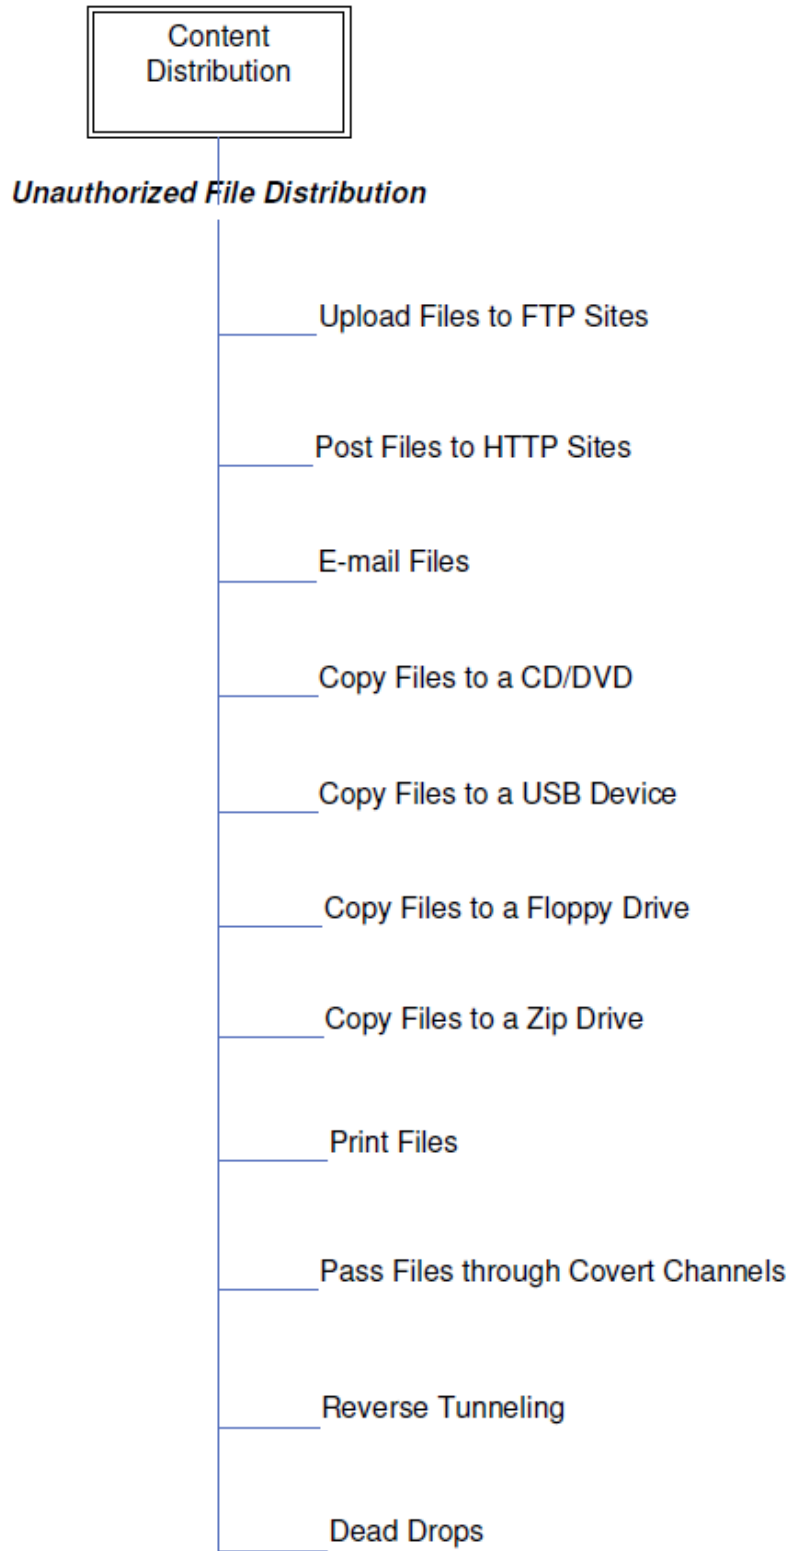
Content Distribution

Unauthorized File Distribution

Upload Files to FTP Sites

Post Files to HTTP Sites

E-mail Files

Copy Files to a CD/DVD

Copy Files to a USB Device

Copy Files to a Floppy Drive

Copy Files to a Zip Drive

Print Files

Pass Files through Covert Channels

Reverse Tunneling

Dead Drops